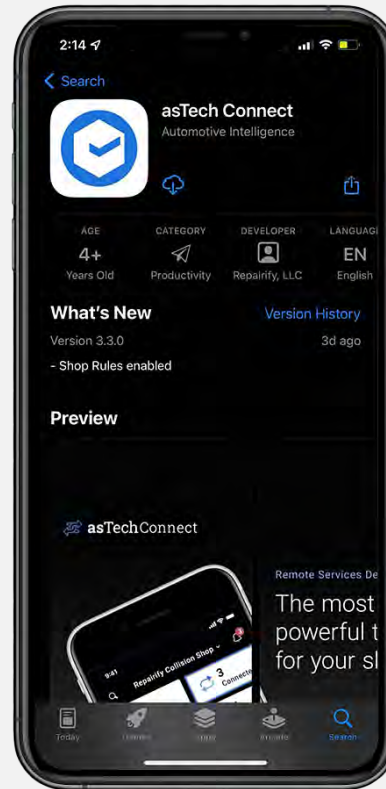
2:14

Search

asTech Connect
Automotive Intelligence

AGE
4+
Years Old

CATEGORY
Productivity

DEVELOPER
Repairify, LLC

LANGUAG
EN
English

What's New
Version History

Version 3.3.0
3d ago

- Shop Rules enabled

Preview

asTechConnect

9:41
Repairify Collision Shop
3
Connecte

Remote Services De

The most
powerful t
for your sl

Today
Games
Apps
Arcade
Search